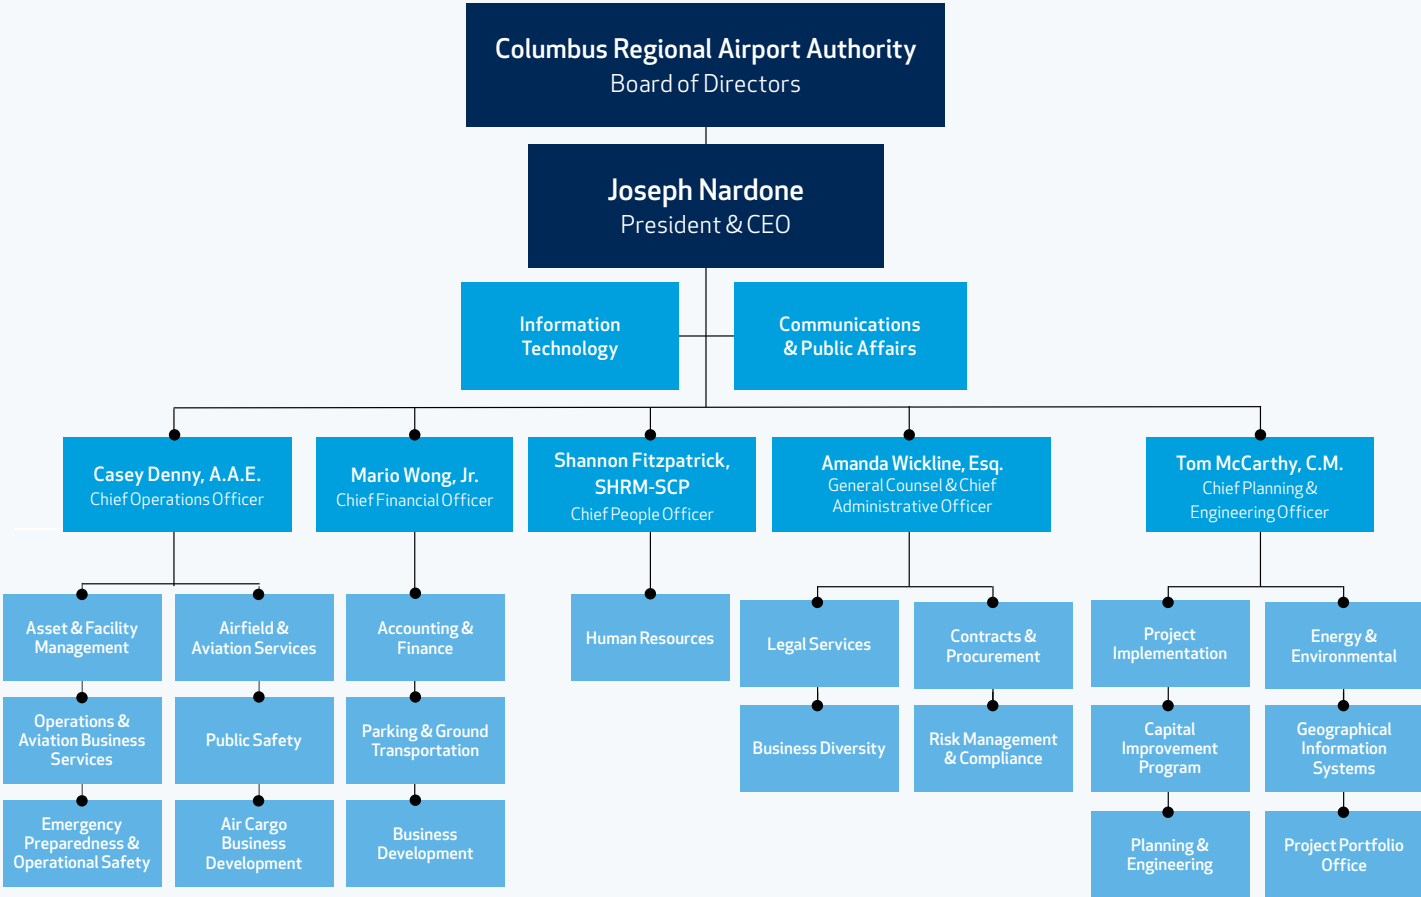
Columbus Regional Airport Authority
Board of Directors

Joseph Nardone
President & CEO

Information Technology

Communications & Public Affairs

Casey Denny, A.A.E.
Chief Operations Officer

Mario Wong, Jr.
Chief Financial Officer

Shannon Fitzpatrick, SHRM-SCP
Chief People Officer

Amanda Wickline, Esq.
General Counsel & Chief Administrative Officer

Tom McCarthy, C.M.
Chief Planning & Engineering Officer

Asset & Facility Management

Operations & Aviation Business Services

Emergency Preparedness & Operational Safety

Airfield & Aviation Services

Public Safety

Air Cargo Business Development

Accounting & Finance

Parking & Ground Transportation

Business Development

Human Resources

Legal Services

Business Diversity

Contracts & Procurement

Risk Management & Compliance

Project Implementation

Capital Improvement Program

Planning & Engineering

Energy & Environmental

Geographical Information Systems

Project Portfolio Office